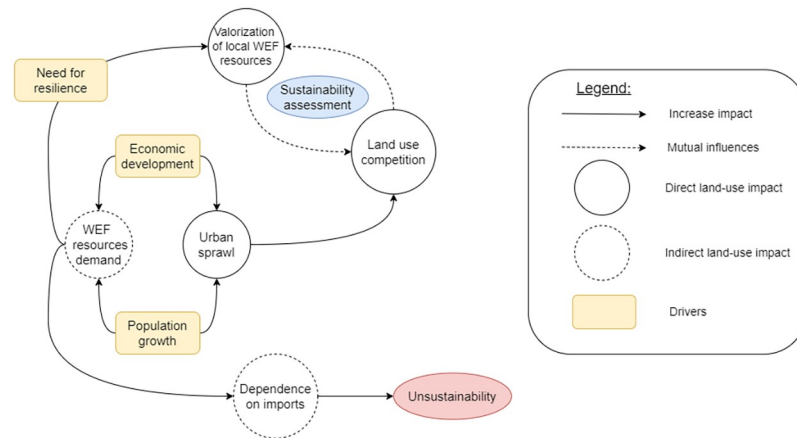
Valorization of local WEF resources

Need for resilience

Sustainability assessment

Economic development

Land use competition

WEF resources demand

Urban sprawl

Population growth

Dependence on imports

Unsustainability

Legend:

Increase impact

Mutual influences

Direct land-use impact

Indirect land-use impact

Drivers